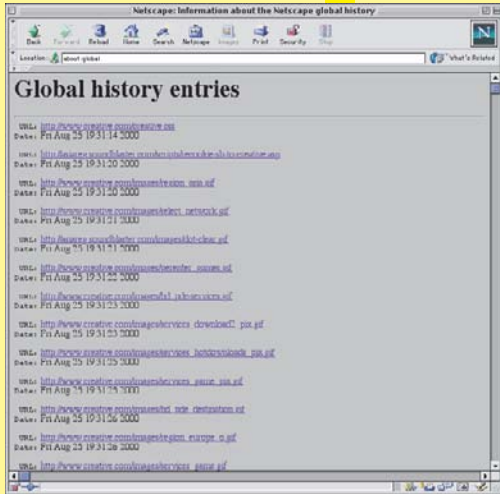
Netscape: Information about the Netscape global history

Back Forward Reload Home Search Netscape Images Print Security Stop

Location: about:global

What's Related

Global history entries

URL: http://www.creative.com/creative.asp
Date: Fri Aug 25 19:31:14 2000

URL: http://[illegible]
Date: Fri Aug 25 19:31:20 2000

URL: http://www.creative.com/images/region_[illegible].gif
Date: Fri Aug 25 19:31:20 2000

URL: http://www.creative.com/images/select_network.gif
Date: Fri Aug 25 19:31:21 2000

URL: http://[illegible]
Date: Fri Aug 25 19:31:21 2000

URL: http://www.creative.com/images/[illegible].gif
Date: Fri Aug 25 19:31:22 2000

URL: http://www.creative.com/images/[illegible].gif
Date: Fri Aug 25 19:31:23 2000

URL: http://www.creative.com/images/services_download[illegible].gif
Date: Fri Aug 25 19:31:23 2000

URL: http://www.creative.com/images/services_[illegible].gif
Date: Fri Aug 25 19:31:25 2000

URL: http://www.creative.com/images/services_game_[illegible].gif
Date: Fri Aug 25 19:31:25 2000

URL: http://www.creative.com/images/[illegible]_destination.gif
Date: Fri Aug 25 19:31:26 2000

URL: http://www.creative.com/images/region_europe_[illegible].gif
Date: Fri Aug 25 19:31:26 2000

URL: http://www.creative.com/images/services_game.gif